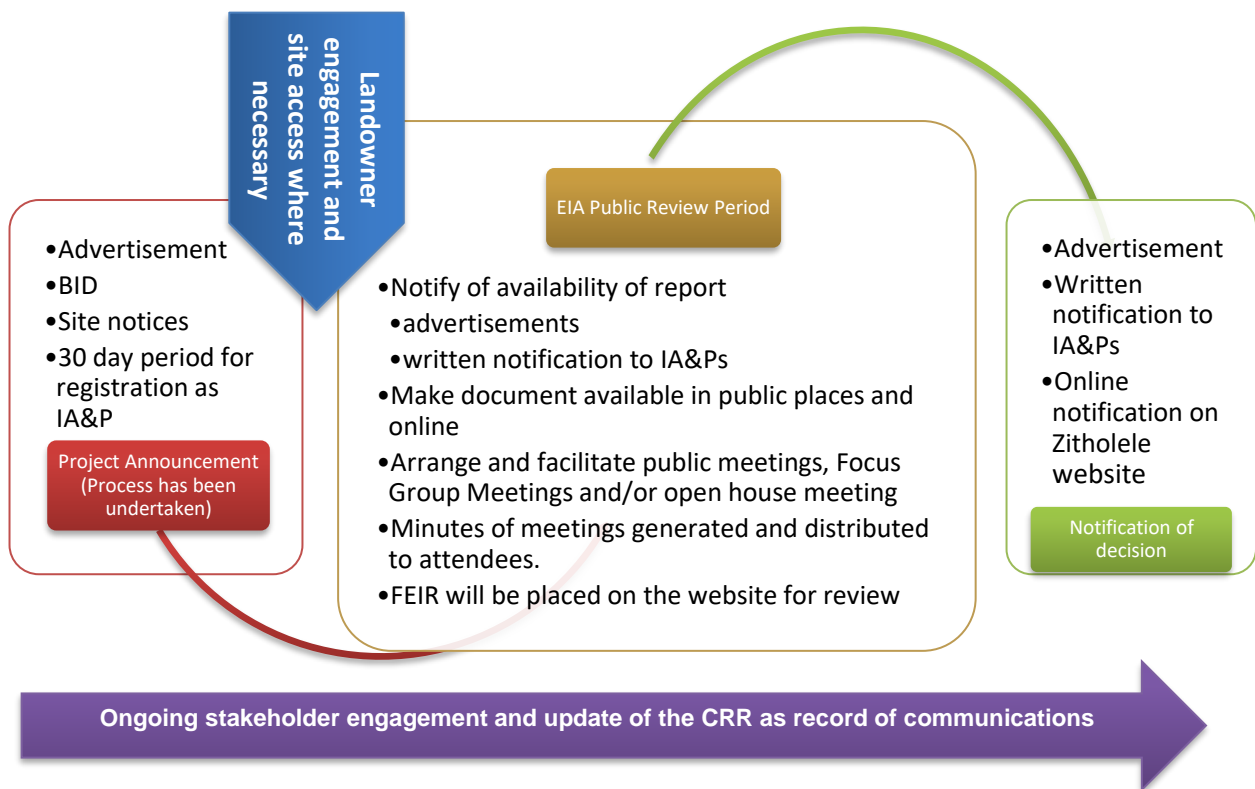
Landowner engagement and site access where necessary

•Advertisement
•BID
•Site notices
•30 day period for registration as IA&P

Project Announcement (Process has been undertaken)

EIA Public Review Period

•Notify of availability of report
•advertisements
•written notification to IA&Ps
•Make document available in public places and online
•Arrange and facilitate public meetings, Focus Group Meetings and/or open house meeting
•Minutes of meetings generated and distributed to attendees.
•FEIR will be placed on the website for review

•Advertisement
•Written notification to IA&Ps
•Online notification on Zitholele website

Notification of decision

Ongoing stakeholder engagement and update of the CRR as record of communications